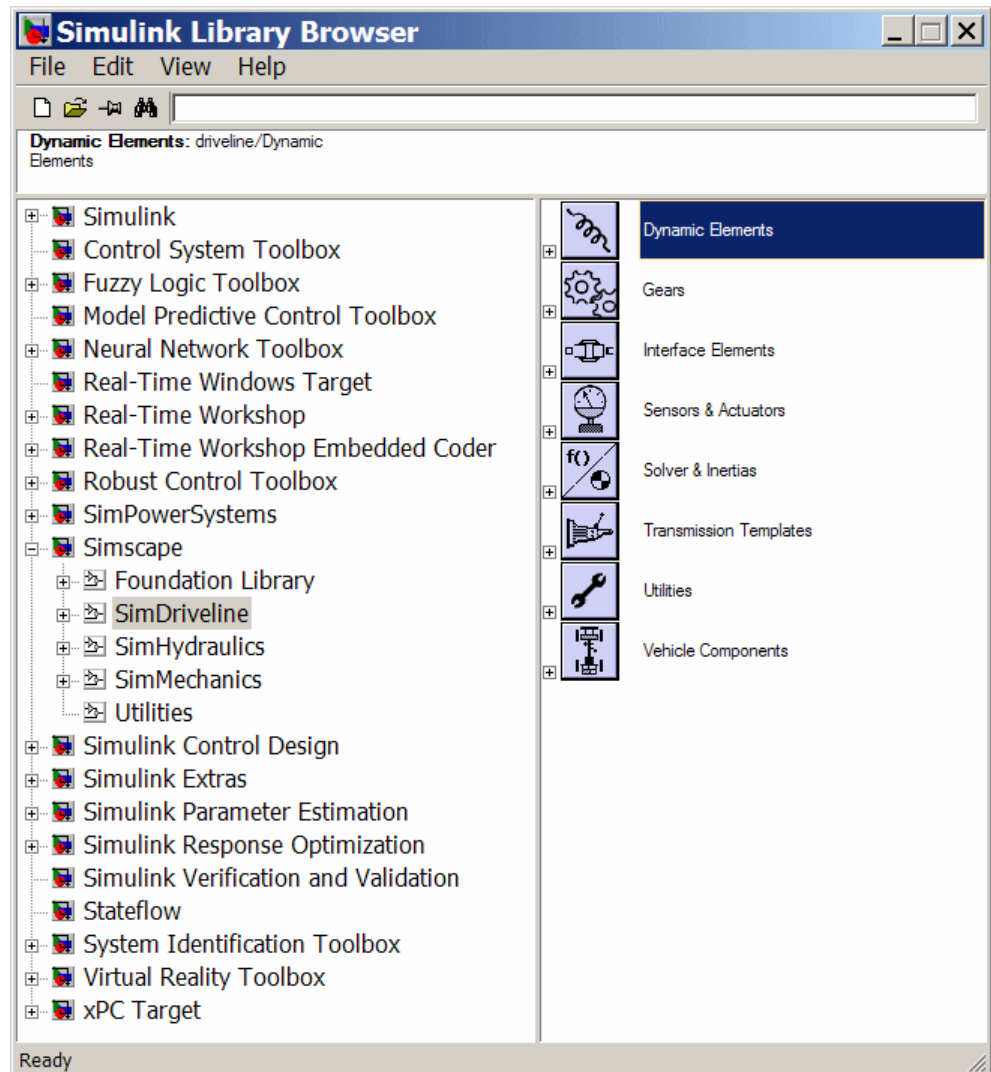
Simulink Library Browser

File Edit View Help

**Dynamic Elements:** driveline/Dynamic Elements

Simulink
Control System Toolbox
Fuzzy Logic Toolbox
Model Predictive Control Toolbox
Neural Network Toolbox
Real-Time Windows Target
Real-Time Workshop
Real-Time Workshop Embedded Coder
Robust Control Toolbox
SimPowerSystems
Simscape
Foundation Library
SimDriveline
SimHydraulics
SimMechanics
Utilities
Simulink Control Design
Simulink Extras
Simulink Parameter Estimation
Simulink Response Optimization
Simulink Verification and Validation
Stateflow
System Identification Toolbox
Virtual Reality Toolbox
xPC Target

Dynamic Elements
Gears
Interface Elements
Sensors & Actuators
f()
Solver & Inertias
Transmission Templates
Utilities
Vehicle Components

Ready